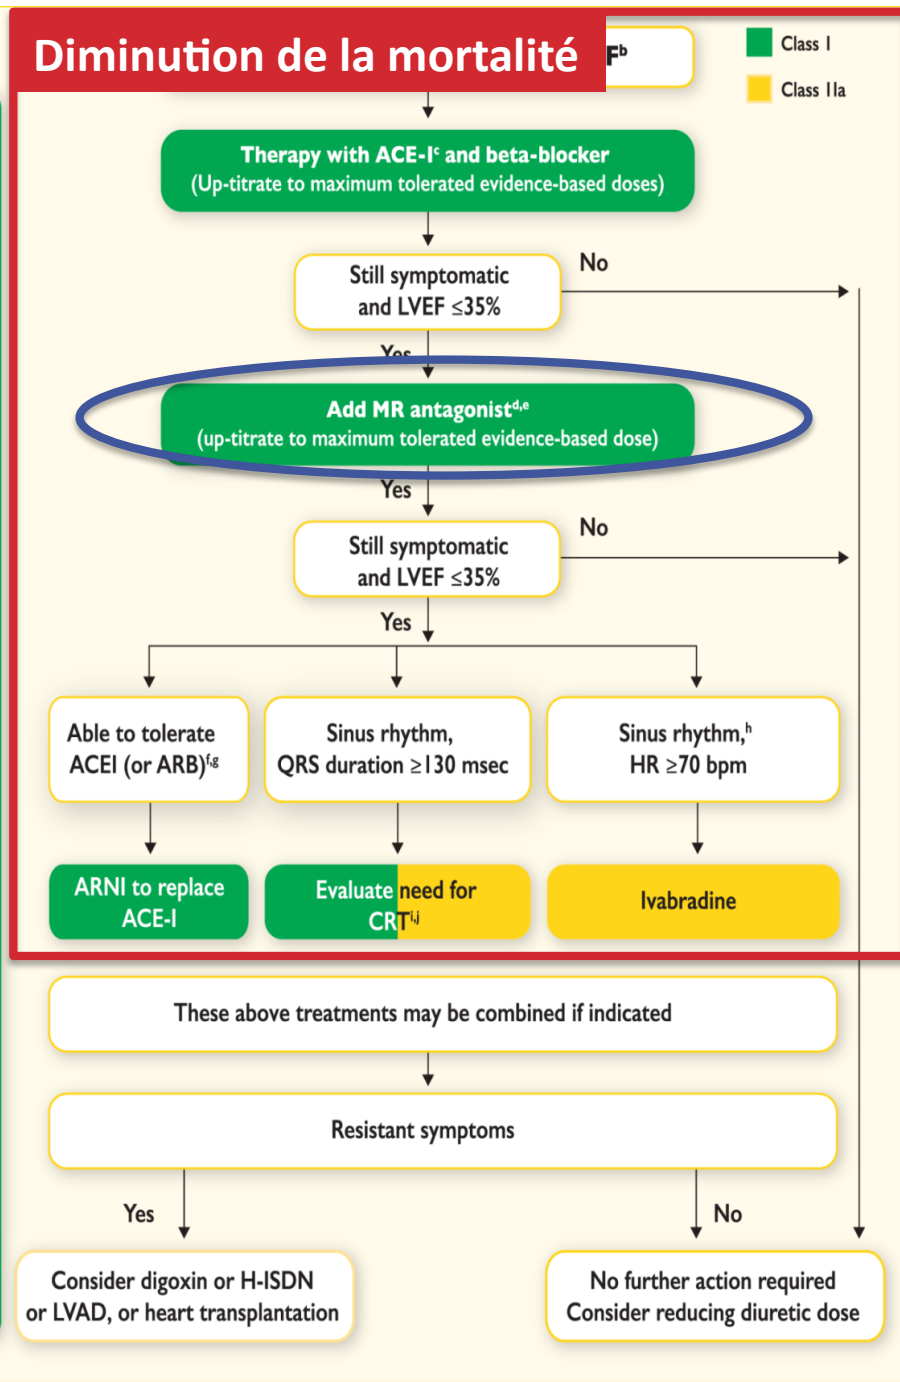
Diminution de la mortalité

F$^{b}$

Class I

Class IIa

Therapy with ACE-I$^{c}$ and beta-blocker
(Up-titrate to maximum tolerated evidence-based doses)

Still symptomatic and LVEF ≤35%

No

Yes

Add MR antagonist$^{d,e}$
(up-titrate to maximum tolerated evidence-based dose)

Yes

Still symptomatic and LVEF ≤35%

No

Yes

Able to tolerate ACEI (or ARB)$^{f,g}$

Sinus rhythm, QRS duration ≥130 msec

Sinus rhythm,$^{h}$ HR ≥70 bpm

ARNI to replace ACE-I

Evaluate need for CRT$^{i,j}$

Ivabradine

These above treatments may be combined if indicated

Resistant symptoms

Yes

No

Consider digoxin or H-ISDN or LVAD, or heart transplantation

No further action required
Consider reducing diuretic dose